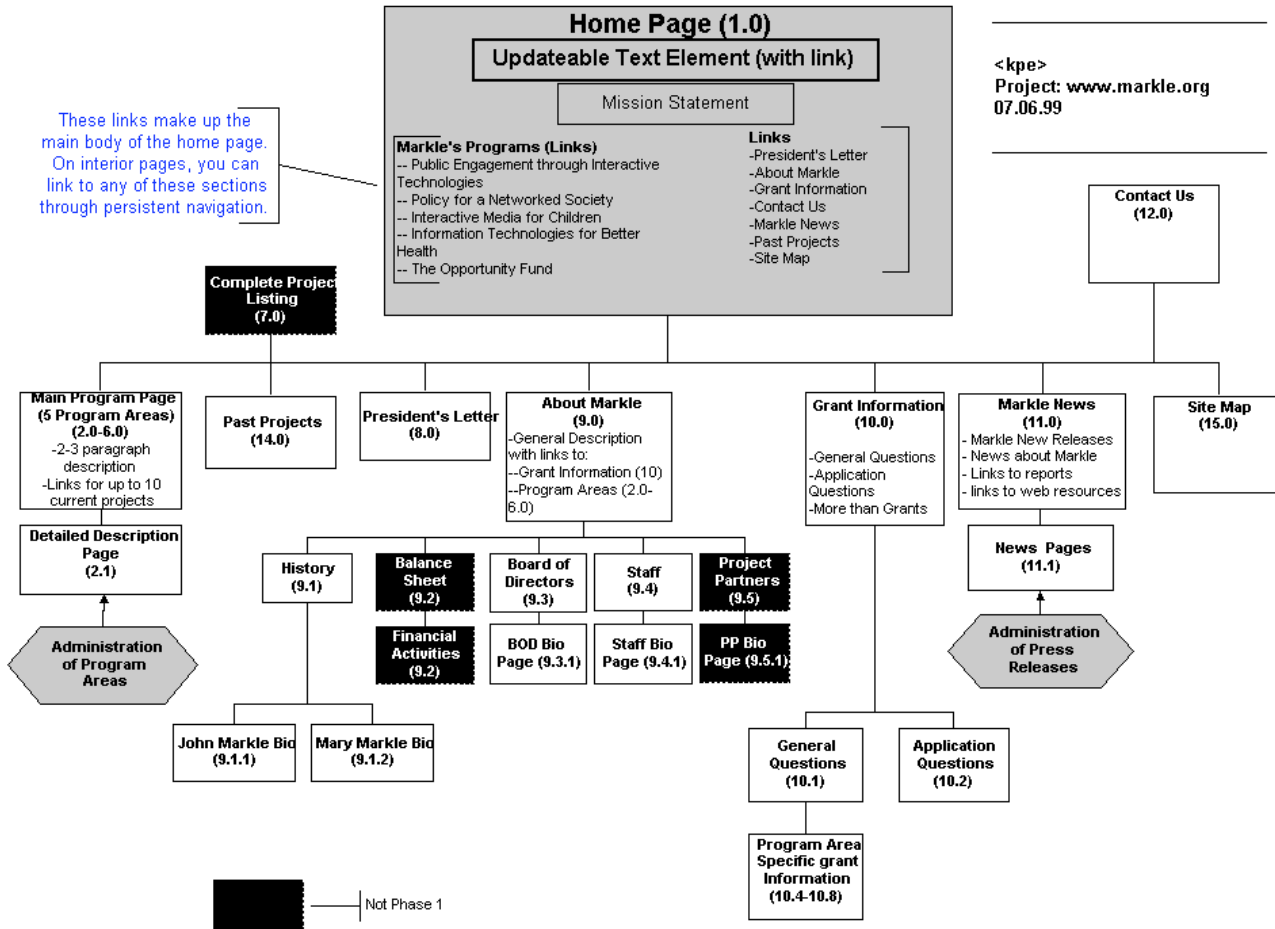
Home Page (1.0)

Updateable Text Element (with link)

Mission Statement

Markle's Programs (Links)
-- Public Engagement through Interactive Technologies
-- Policy for a Networked Society
-- Interactive Media for Children
-- Information Technologies for Better Health
-- The Opportunity Fund

Links
-President's Letter
-About Markle
-Grant Information
-Contact Us
-Markle News
-Past Projects
-Site Map

These links make up the main body of the home page. On interior pages, you can link to any of these sections through persistent navigation.

<kpe>
Project: www.markle.org
07.06.99

Contact Us
(12.0)

Complete Project Listing
(7.0)

Main Program Page
(5 Program Areas)
(2.0-6.0)
-2-3 paragraph description
-Links for up to 10 current projects

Past Projects
(14.0)

President's Letter
(8.0)

About Markle
(9.0)
-General Description with links to:
--Grant Information (10)
--Program Areas (2.0-6.0)

Grant Information
(10.0)
-General Questions
-Application Questions
-More than Grants

Markle News
(11.0)
- Markle New Releases
- News about Markle
- Links to reports
- links to web resources

Site Map
(15.0)

Detailed Description Page
(2.1)

Administration of Program Areas

History
(9.1)

Balance Sheet
(9.2)

Board of Directors
(9.3)

Staff
(9.4)

Project Partners
(9.5)

Financial Activities
(9.2)

BOD Bio Page (9.3.1)

Staff Bio Page (9.4.1)

PP Bio Page (9.5.1)

News Pages
(11.1)

Administration of Press Releases

John Markle Bio
(9.1.1)

Mary Markle Bio
(9.1.2)

General Questions
(10.1)

Application Questions
(10.2)

Program Area Specific grant Information
(10.4-10.8)

Not Phase 1